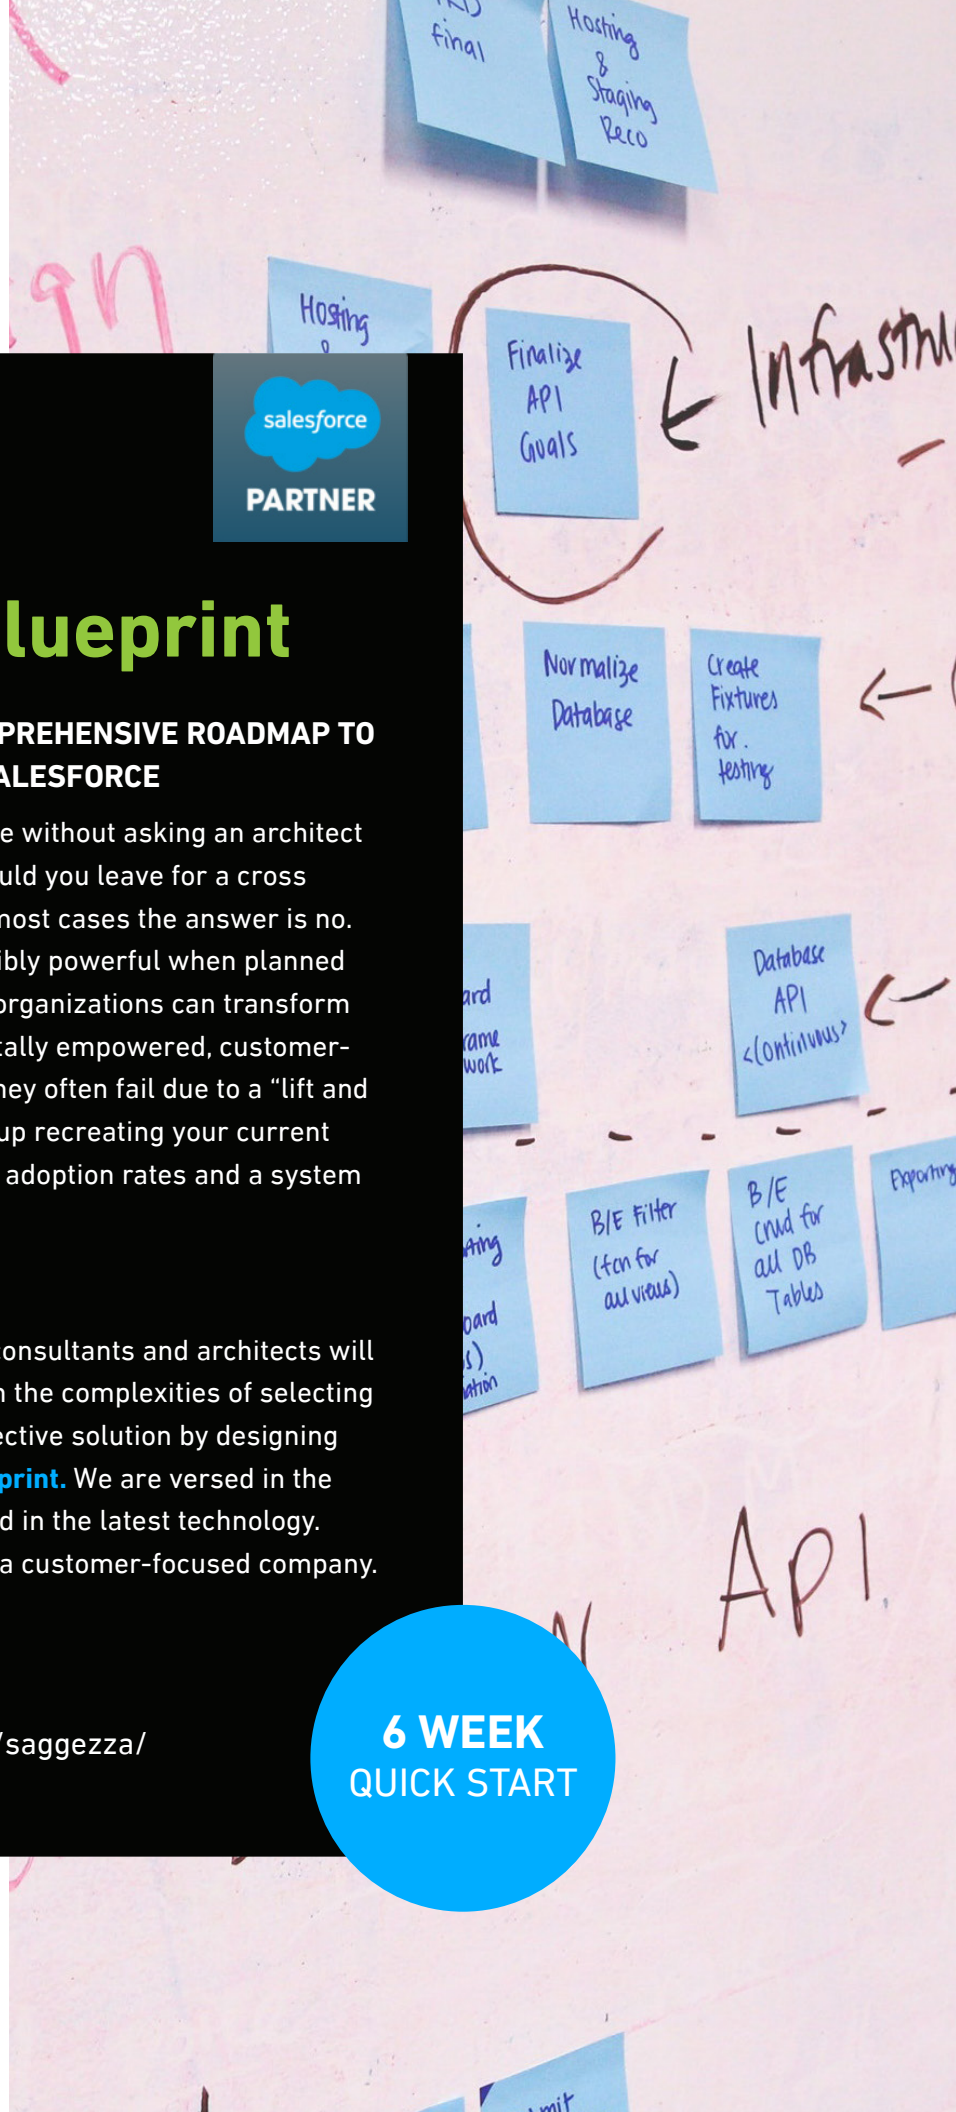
final

Hosting & Staging Reco

Hosting

Finalize API Goals

Infrastru

salesforce PARTNER

lueprint

PREHENSIVE ROADMAP TO ALESFORCE

e without asking an architect uld you leave for a cross nost cases the answer is no. ibly powerful when planned organizations can transform tally empowered, customer- ney often fail due to a "lift and up recreating your current adoption rates and a system

Normalize Database

Create Fixtures for testing

ard rame work

Database API <Continuous>

ting oard s) ation

B/E Filter (fon for all views)

B/E Crud for all DB Tables

Exporting

onsultants and architects will n the complexities of selecting ective solution by designing print. We are versed in the d in the latest technology. a customer-focused company.

API

/saggezza/

6 WEEK QUICK START

mit